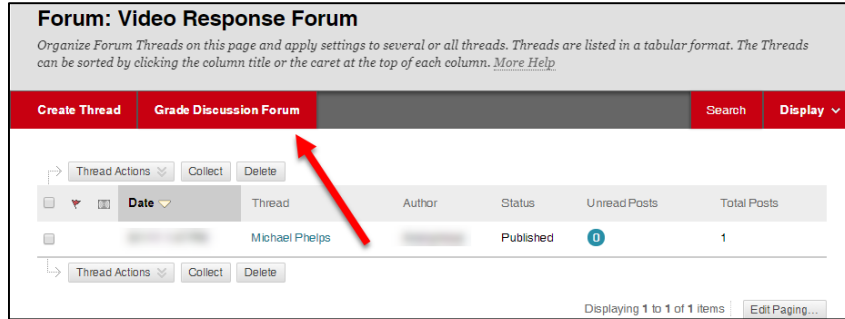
Forum: Video Response Forum

Organize Forum Threads on this page and apply settings to several or all threads. Threads are listed in a tabular format. The Threads can be sorted by clicking the column title or the caret at the top of each column. More Help

Create Thread | Grade Discussion Forum | Search | Display

Thread Actions | Collect | Delete

| | | | Date | Thread | Author | Status | Unread Posts | Total Posts |
|---|---|---|---|---|---|---|---|---|
| | | | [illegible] | Michael Phelps | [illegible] | Published | 0 | 1 |

Thread Actions | Collect | Delete

Displaying 1 to 1 of 1 items | Edit Paging...